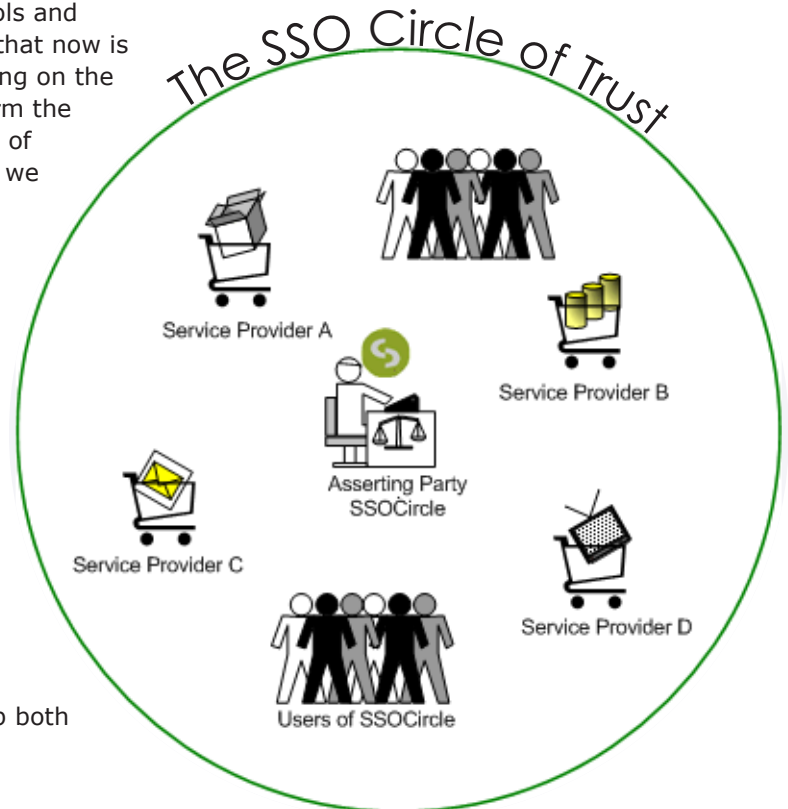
ols and
that now is
ng on the
rm the
of
we

o both

The SSO Circle of Trust

Service Provider A

Service Provider B

Asserting Party
SSOCircle

Service Provider C

Service Provider D

Users of SSOCircle